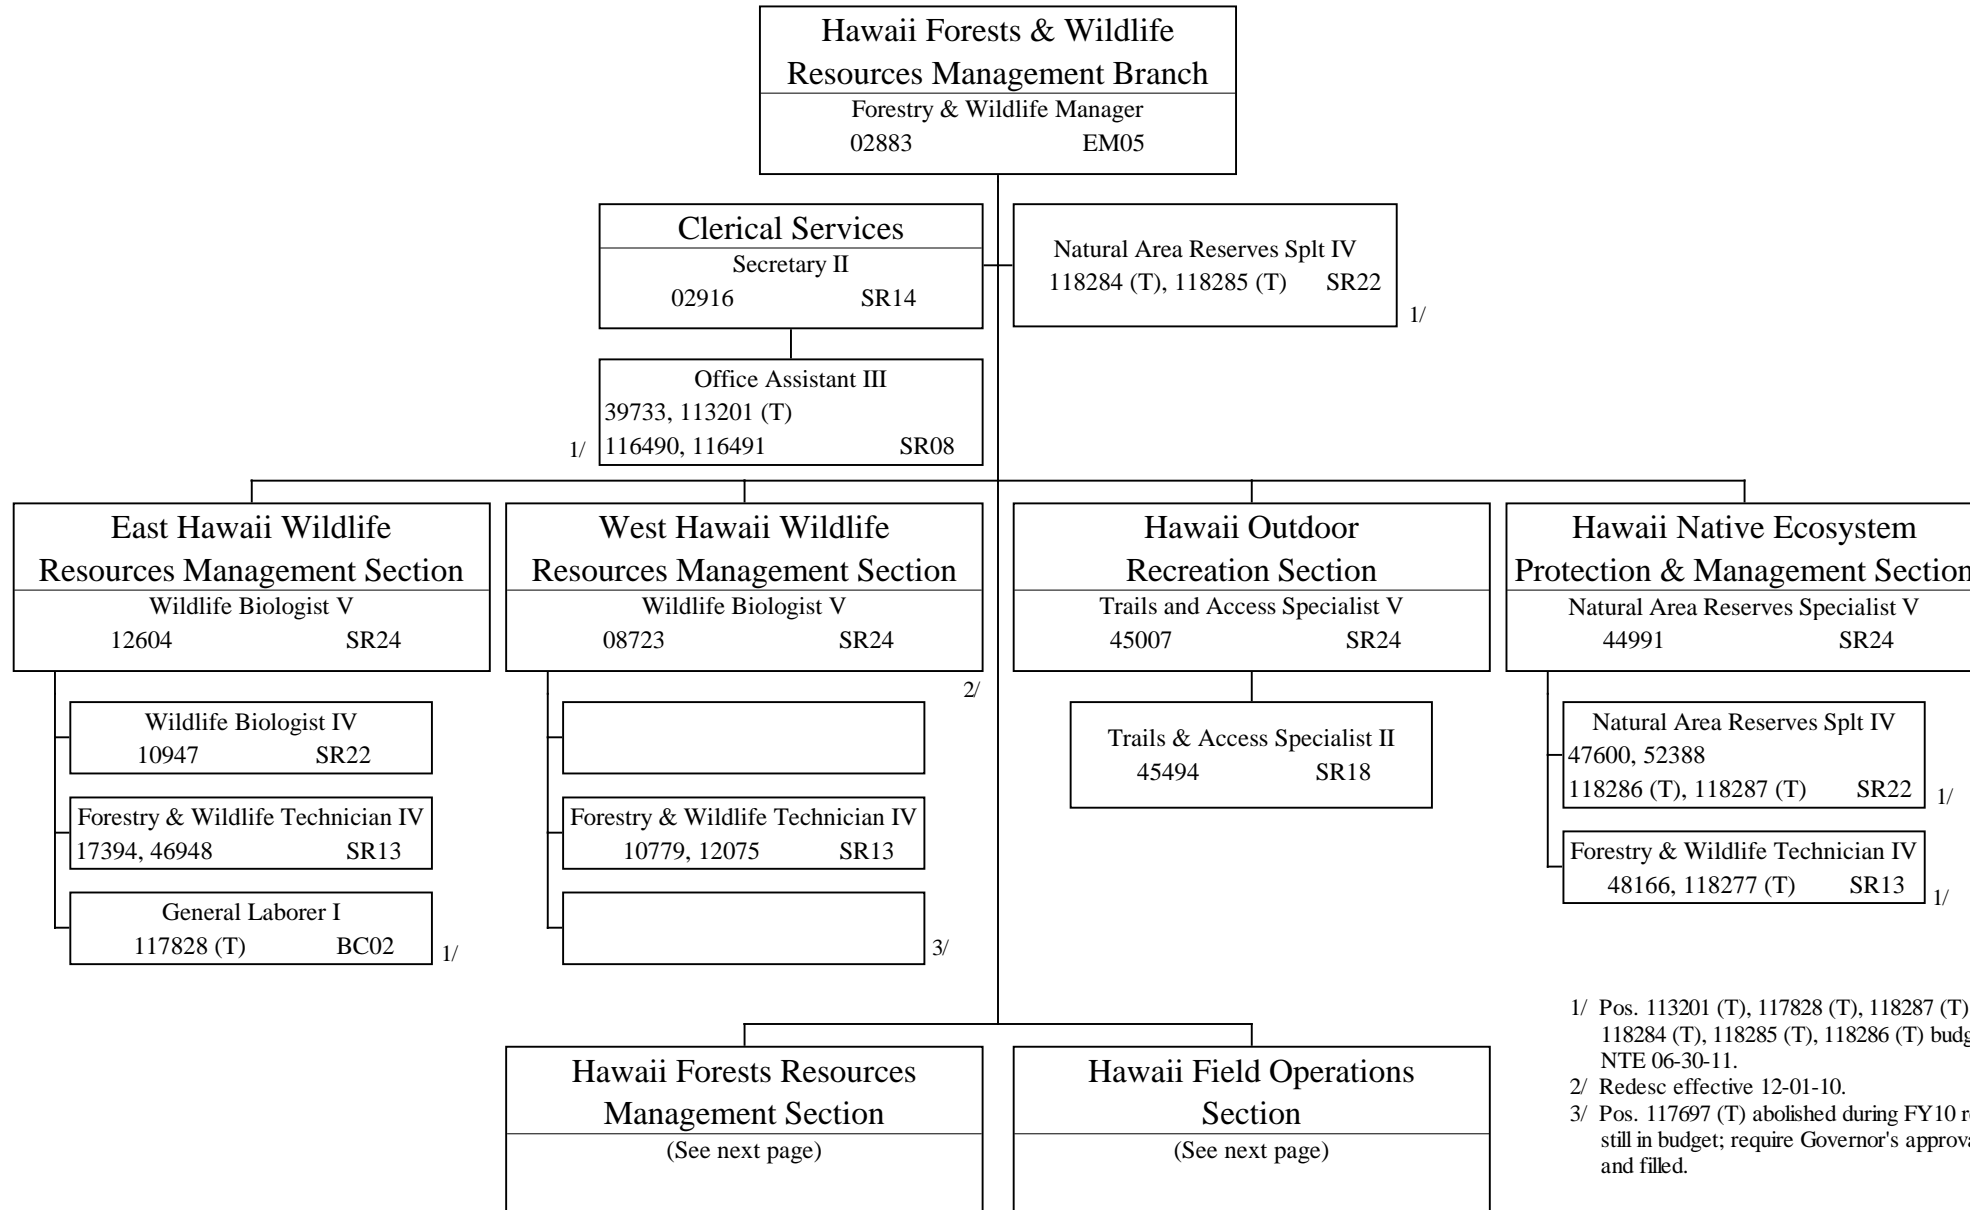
Hawaii Forests & Wildlife Resources Management Branch
Forestry & Wildlife Manager
02883 EM05

Clerical Services
Secretary II
02916 SR14

Natural Area Reserves Splt IV
118284 (T), 118285 (T) SR22
1/

Office Assistant III
39733, 113201 (T)
116490, 116491 SR08
1/

East Hawaii Wildlife Resources Management Section
Wildlife Biologist V
12604 SR24

Wildlife Biologist IV
10947 SR22

Forestry & Wildlife Technician IV
17394, 46948 SR13

General Laborer I
117828 (T) BC02
1/

West Hawaii Wildlife Resources Management Section
Wildlife Biologist V
08723 SR24
2/

Forestry & Wildlife Technician IV
10779, 12075 SR13

3/

Hawaii Outdoor Recreation Section
Trails and Access Specialist V
45007 SR24

Trails & Access Specialist II
45494 SR18

Hawaii Native Ecosystem Protection & Management Section
Natural Area Reserves Specialist V
44991 SR24

Natural Area Reserves Splt IV
47600, 52388
118286 (T), 118287 (T) SR22
1/

Forestry & Wildlife Technician IV
48166, 118277 (T) SR13
1/

Hawaii Forests Resources Management Section
(See next page)

Hawaii Field Operations Section
(See next page)

1/ Pos. 113201 (T), 117828 (T), 118287 (T) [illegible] 118284 (T), 118285 (T), 118286 (T) budg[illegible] NTE 06-30-11.
2/ Redesc effective 12-01-10.
3/ Pos. 117697 (T) abolished during FY10 r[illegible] still in budget; require Governor's approva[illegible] and filled.